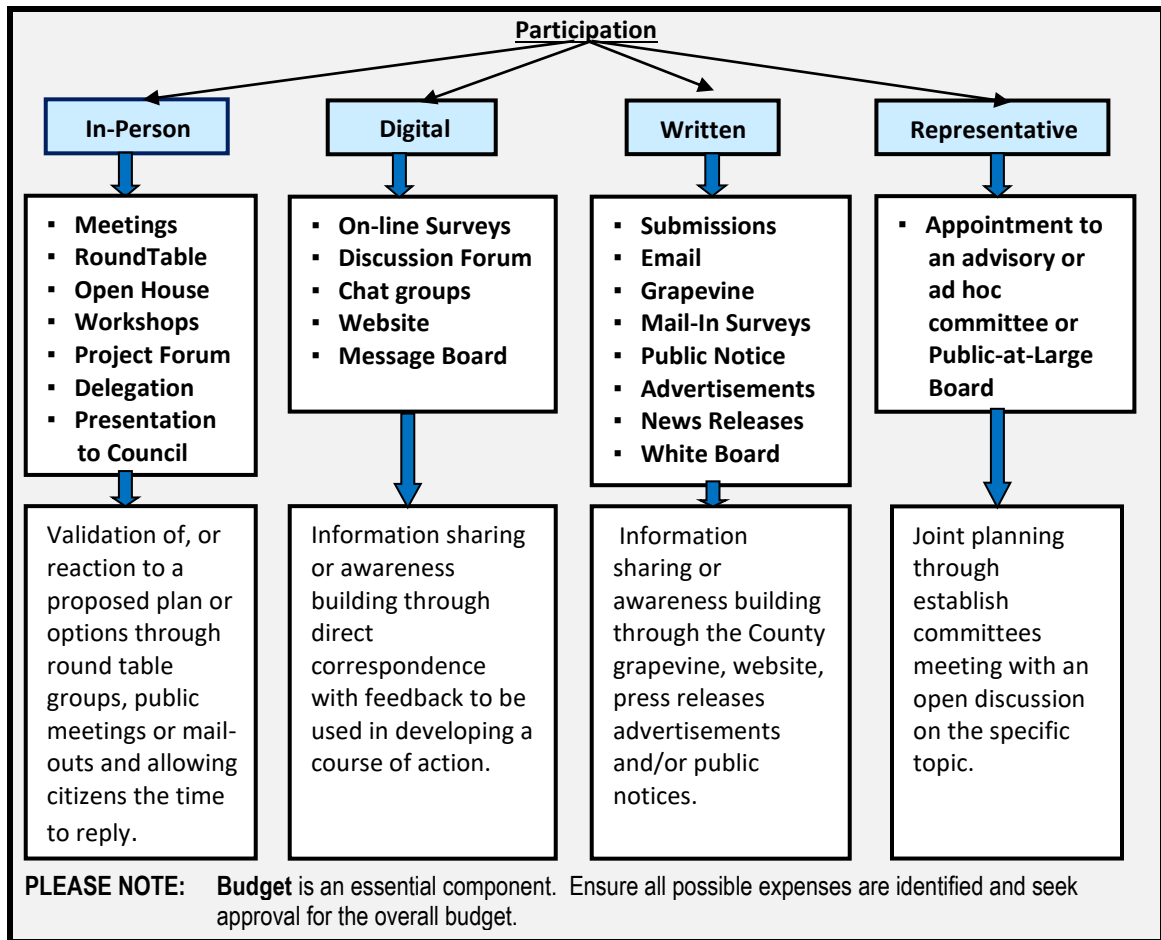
Participation

In-Person

Digital

Written

Representative

- Meetings
- RoundTable
- Open House
- Workshops
- Project Forum
- Delegation
- Presentation to Council

- On-line Surveys
- Discussion Forum
- Chat groups
- Website
- Message Board

- Submissions
- Email
- Grapevine
- Mail-In Surveys
- Public Notice
- Advertisements
- News Releases
- White Board

- Appointment to an advisory or ad hoc committee or Public-at-Large Board

Validation of, or reaction to a proposed plan or options through round table groups, public meetings or mail-outs and allowing citizens the time to reply.

Information sharing or awareness building through direct correspondence with feedback to be used in developing a course of action.

Information sharing or awareness building through the County grapevine, website, press releases advertisements and/or public notices.

Joint planning through establish committees meeting with an open discussion on the specific topic.

PLEASE NOTE: Budget is an essential component. Ensure all possible expenses are identified and seek approval for the overall budget.